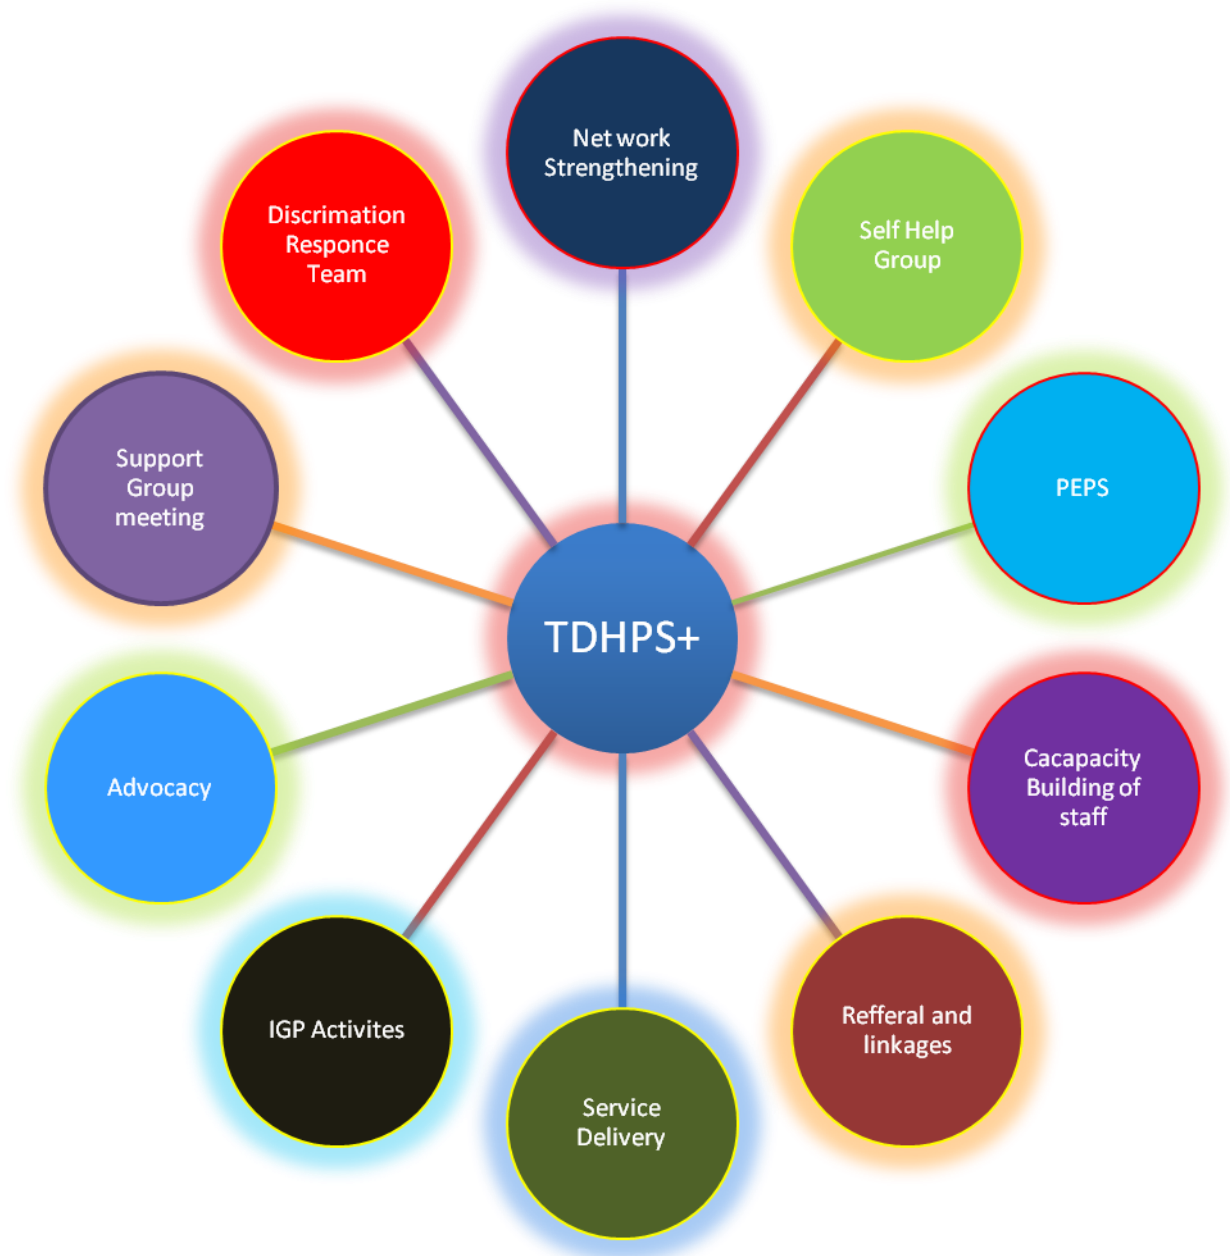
Net work Strengthening

Self Help Group

PEPS

Cacapacity Building of staff

Refferal and linkages

Service Delivery

IGP Activites

Advocacy

Support Group meeting

Discrimation Responce Team

TDHPS+